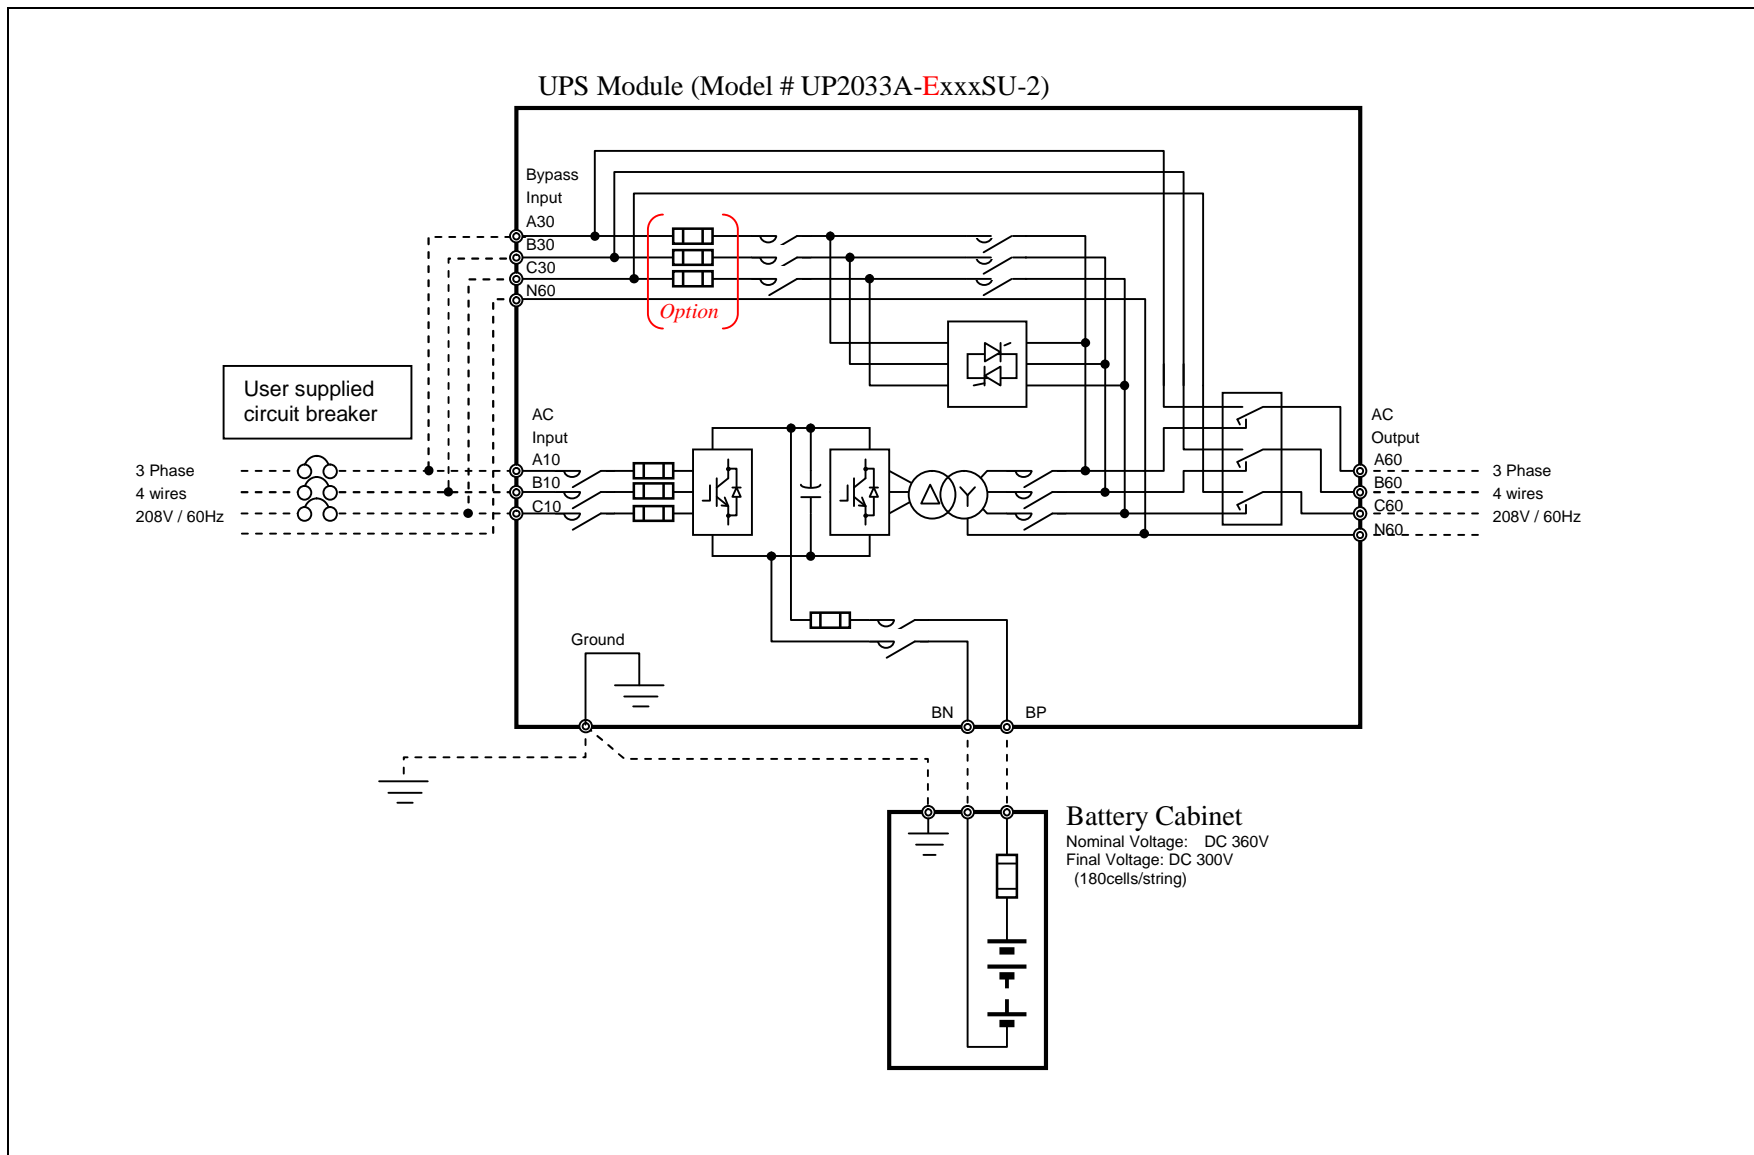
UPS Module (Model # UP2033A-ExxxSU-2)

Bypass
Input
A30
B30
C30
N60

Option

User supplied
circuit breaker

3 Phase
4 wires
208V / 60Hz

AC
Input
A10
B10
C10

AC
Output
A60
B60
C60
N60

3 Phase
4 wires
208V / 60Hz

Ground

BN
BP

Battery Cabinet
Nominal Voltage: DC 360V
Final Voltage: DC 300V
(180cells/string)